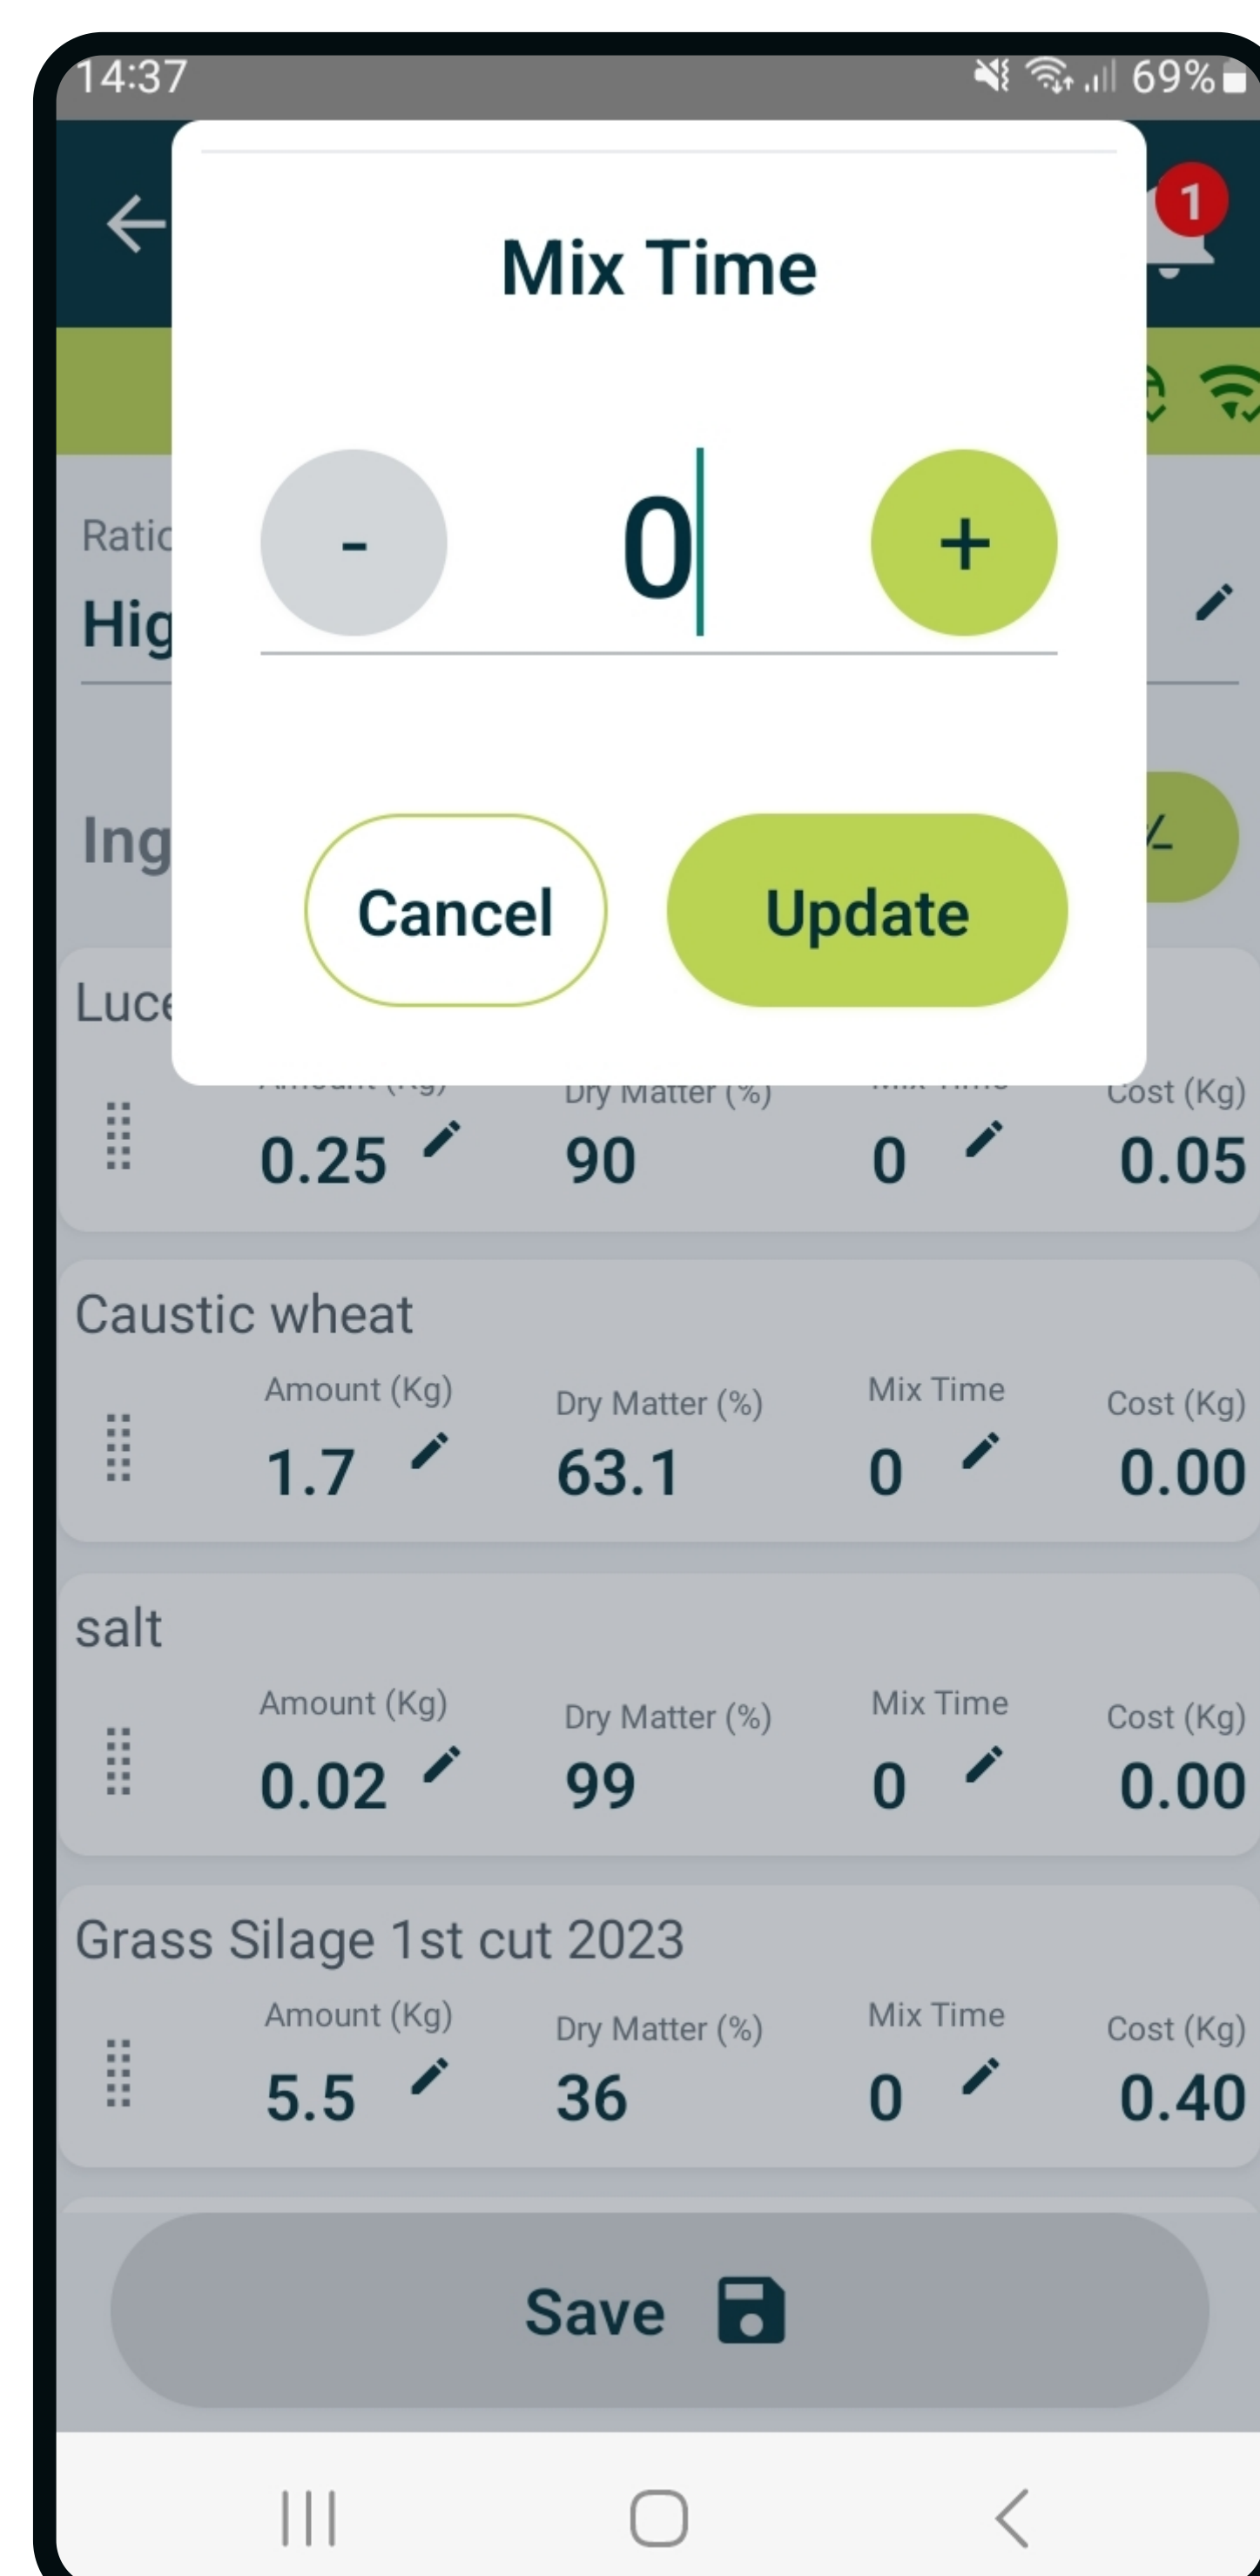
14:37 69%

1

Mix Time

-

0

+

Cancel

Update

Ratic

Hig

Ing

Luce

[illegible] Dry Matter (%) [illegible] Cost (Kg)

0.25 90 0 0.05

Caustic wheat

Amount (Kg) Dry Matter (%) Mix Time Cost (Kg)

1.7 63.1 0 0.00

salt

Amount (Kg) Dry Matter (%) Mix Time Cost (Kg)

0.02 99 0 0.00

Grass Silage 1st cut 2023

Amount (Kg) Dry Matter (%) Mix Time Cost (Kg)

5.5 36 0 0.40

Save